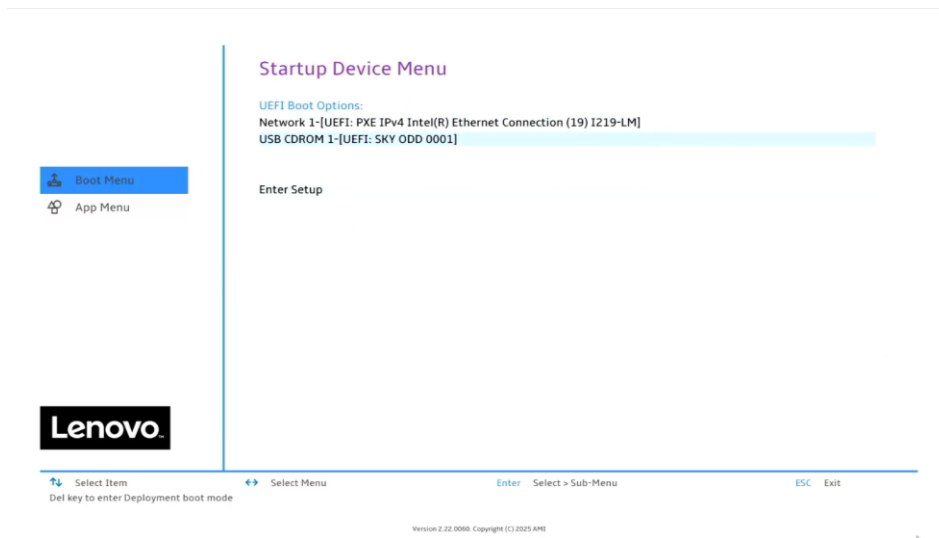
Boot Menu
App Menu

Lenovo.

Startup Device Menu

UEFI Boot Options:
Network 1-[UEFI: PXE IPv4 Intel(R) Ethernet Connection (19) I219-LM]
USB CDROM 1-[UEFI: SKY ODD 0001]

Enter Setup

↑↓ Select Item
Del key to enter Deployment boot mode
↔ Select Menu
Enter Select > Sub-Menu
ESC Exit

Version 2.22.0060. Copyright (C) 2025 AMI